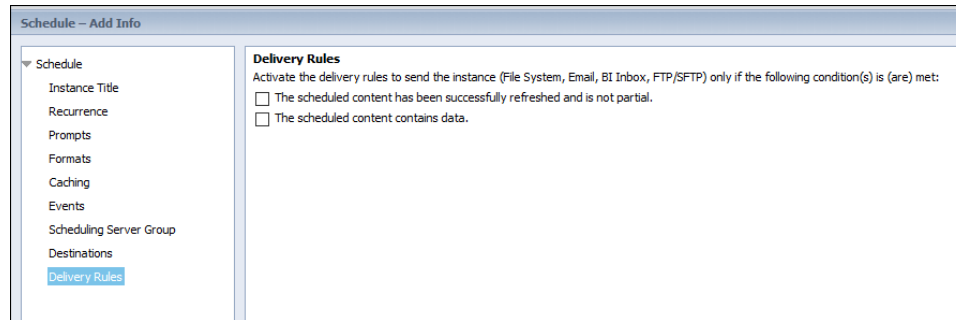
Schedule – Add Info

Schedule
Instance Title
Recurrence
Prompts
Formats
Caching
Events
Scheduling Server Group
Destinations
Delivery Rules

Delivery Rules
Activate the delivery rules to send the instance (File System, Email, BI Inbox, FTP/SFTP) only if the following condition(s) is (are) met:
The scheduled content has been successfully refreshed and is not partial.
The scheduled content contains data.